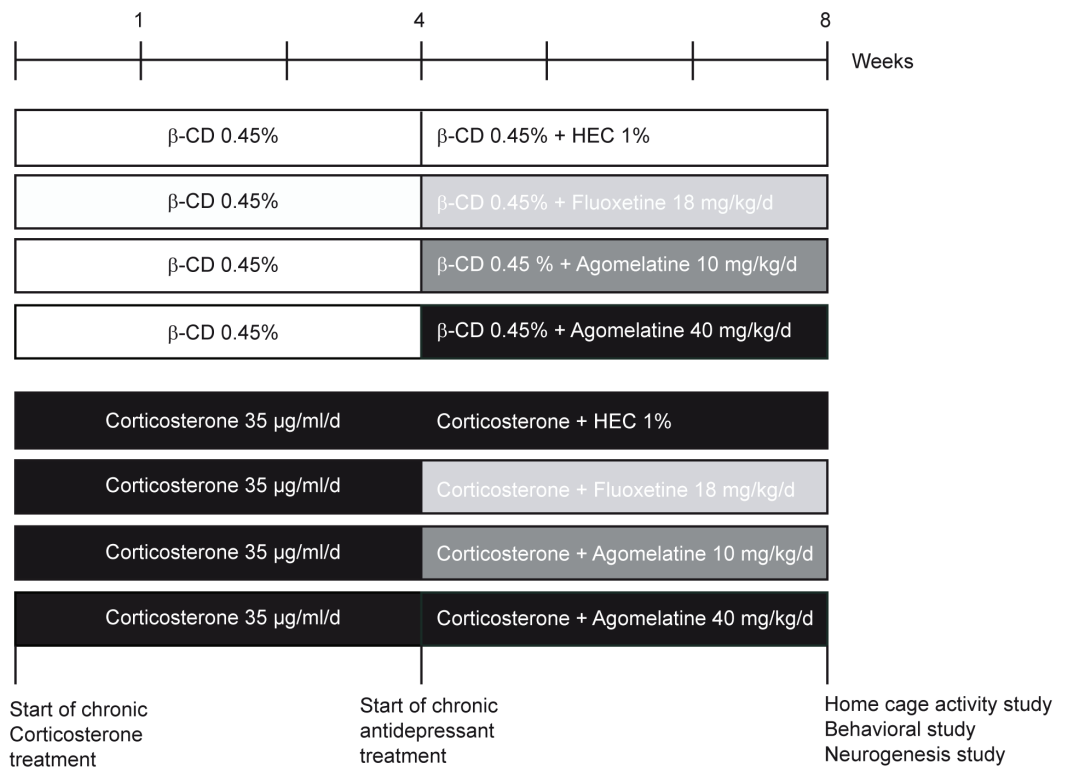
1 4 8

Weeks

| | |
|---|---|
| β-CD 0.45% | β-CD 0.45% + HEC 1% |
| β-CD 0.45% | β-CD 0.45% + Fluoxetine 18 mg/kg/d |
| β-CD 0.45% | β-CD 0.45 % + Agomelatine 10 mg/kg/d |
| β-CD 0.45% | β-CD 0.45% + Agomelatine 40 mg/kg/d |
| Corticosterone 35 µg/ml/d | Corticosterone + HEC 1% |
| Corticosterone 35 µg/ml/d | Corticosterone + Fluoxetine 18 mg/kg/d |
| Corticosterone 35 µg/ml/d | Corticosterone + Agomelatine 10 mg/kg/d |
| Corticosterone 35 µg/ml/d | Corticosterone + Agomelatine 40 mg/kg/d |

Start of chronic Corticosterone treatment

Start of chronic antidepressant treatment

Home cage activity study
Behavioral study
Neurogenesis study